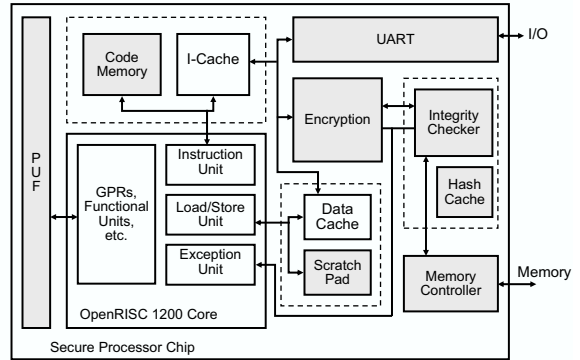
PUF

Code Memory

I-Cache

UART

I/O

Encryption

Integrity Checker

Hash Cache

Instruction Unit

GPRs, Functional Units, etc.

Load/Store Unit

Data Cache

Exception Unit

Scratch Pad

Memory Controller

Memory

OpenRISC 1200 Core

Secure Processor Chip